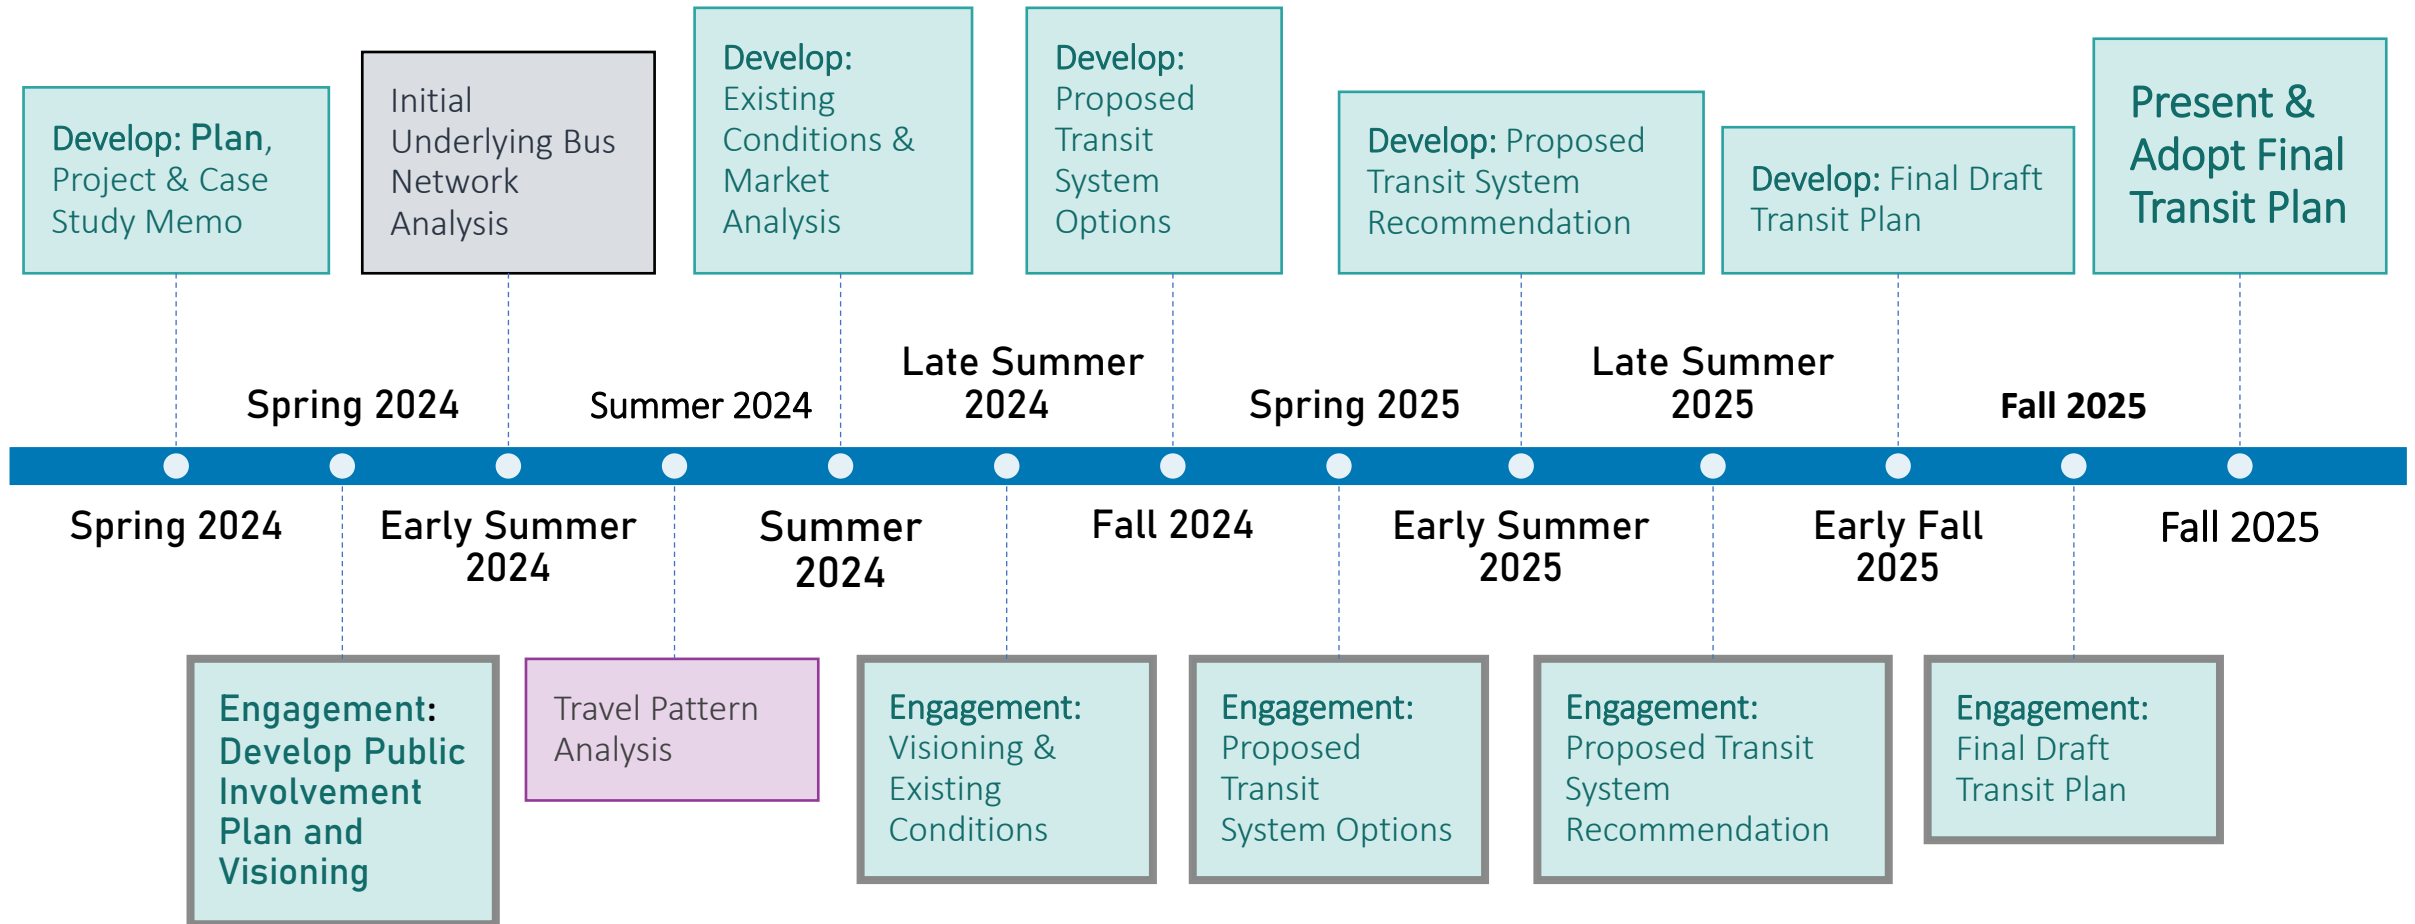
Develop: Plan, Project & Case Study Memo

Initial Underlying Bus Network Analysis

Develop: Existing Conditions & Market Analysis

Develop: Proposed Transit System Options

Develop: Proposed Transit System Recommendation

Develop: Final Draft Transit Plan

Present & Adopt Final Transit Plan

Spring 2024

Summer 2024

Late Summer 2024

Spring 2025

Late Summer 2025

Fall 2025

Spring 2024

Early Summer 2024

Summer 2024

Fall 2024

Early Summer 2025

Early Fall 2025

Fall 2025

Engagement: Develop Public Involvement Plan and Visioning

Travel Pattern Analysis

Engagement: Visioning & Existing Conditions

Engagement: Proposed Transit System Options

Engagement: Proposed Transit System Recommendation

Engagement: Final Draft Transit Plan